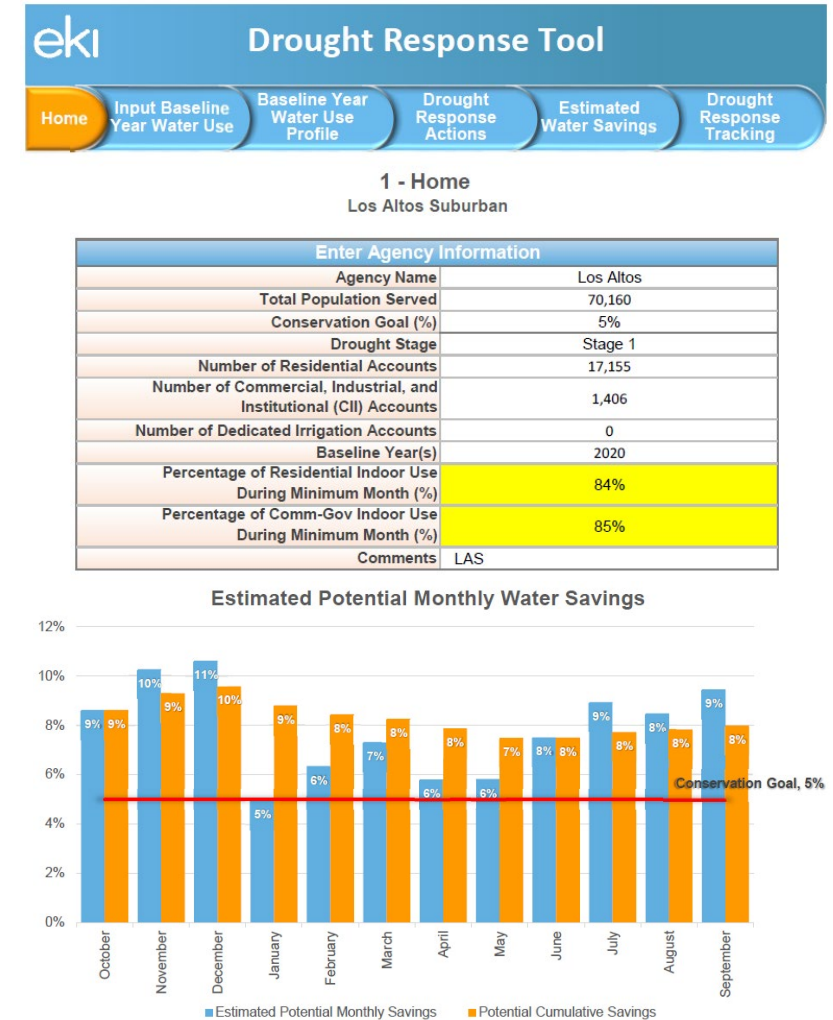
eki Drought Response Tool

Home | Input Baseline Year Water Use | Baseline Year Water Use Profile | Drought Response Actions | Estimated Water Savings | Drought Response Tracking

1 - Home
Los Altos Suburban

| Enter Agency Information | |
|---|---|
| Agency Name | Los Altos |
| Total Population Served | 70,160 |
| Conservation Goal (%) | 5% |
| Drought Stage | Stage 1 |
| Number of Residential Accounts | 17,155 |
| Number of Commercial, Industrial, and Institutional (CII) Accounts | 1,406 |
| Number of Dedicated Irrigation Accounts | 0 |
| Baseline Year(s) | 2020 |
| Percentage of Residential Indoor Use During Minimum Month (%) | 84% |
| Percentage of Comm-Gov Indoor Use During Minimum Month (%) | 85% |
| Comments | LAS |

Estimated Potential Monthly Water Savings

12%
10%
8%
6%
4%
2%
0%

9% 9% 10% 9% 11% 10% 5% 9% 6% 8% 7% 8% 6% 8% 6% 7% 8% 8% 9% 8% 8% 8% 9% 8%

Conservation Goal, 5%

October November December January February March April May June July August September

Estimated Potential Monthly Savings   Potential Cumulative Savings